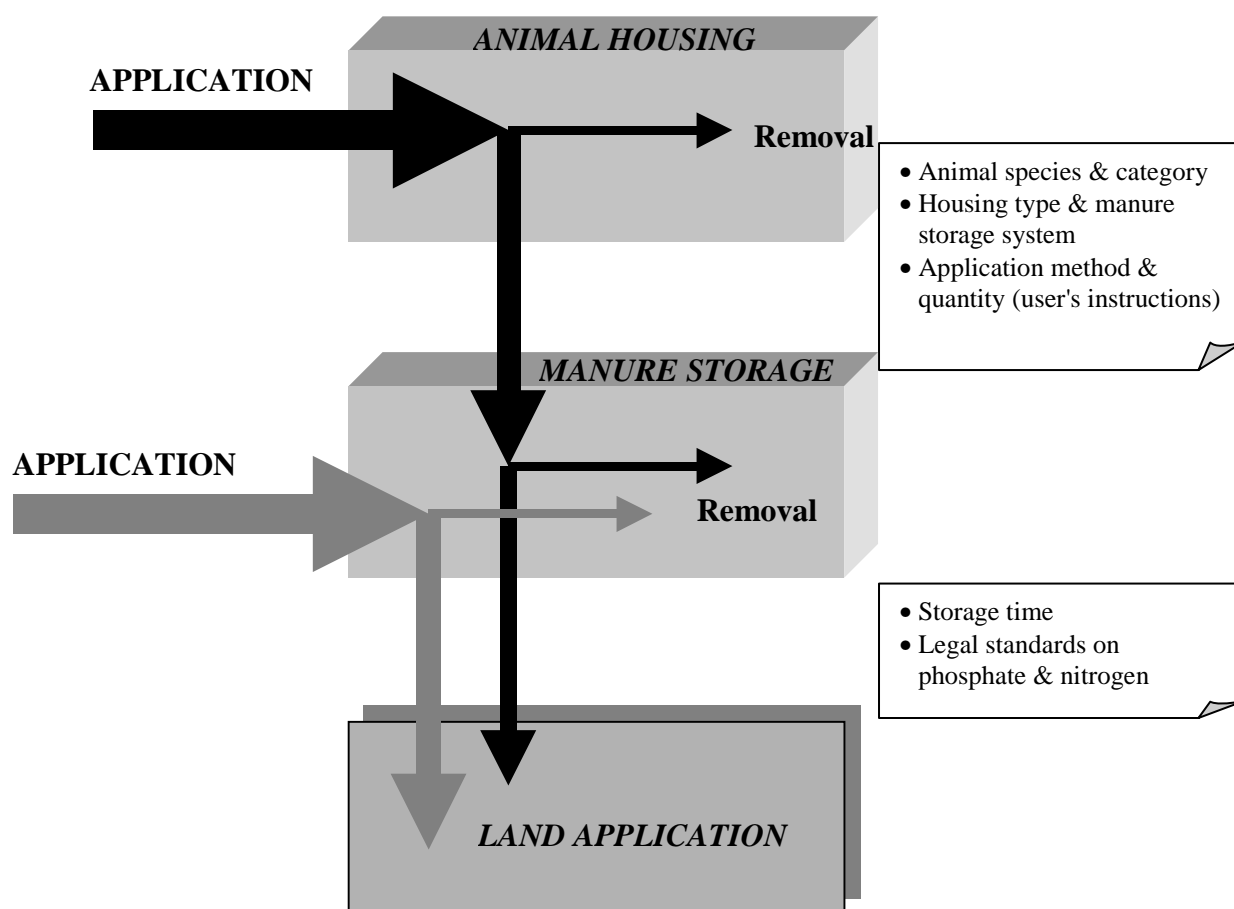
ANIMAL HOUSING

APPLICATION

Removal

• Animal species & category
• Housing type & manure storage system
• Application method & quantity (user's instructions)

MANURE STORAGE

APPLICATION

Removal

• Storage time
• Legal standards on phosphate & nitrogen

LAND APPLICATION